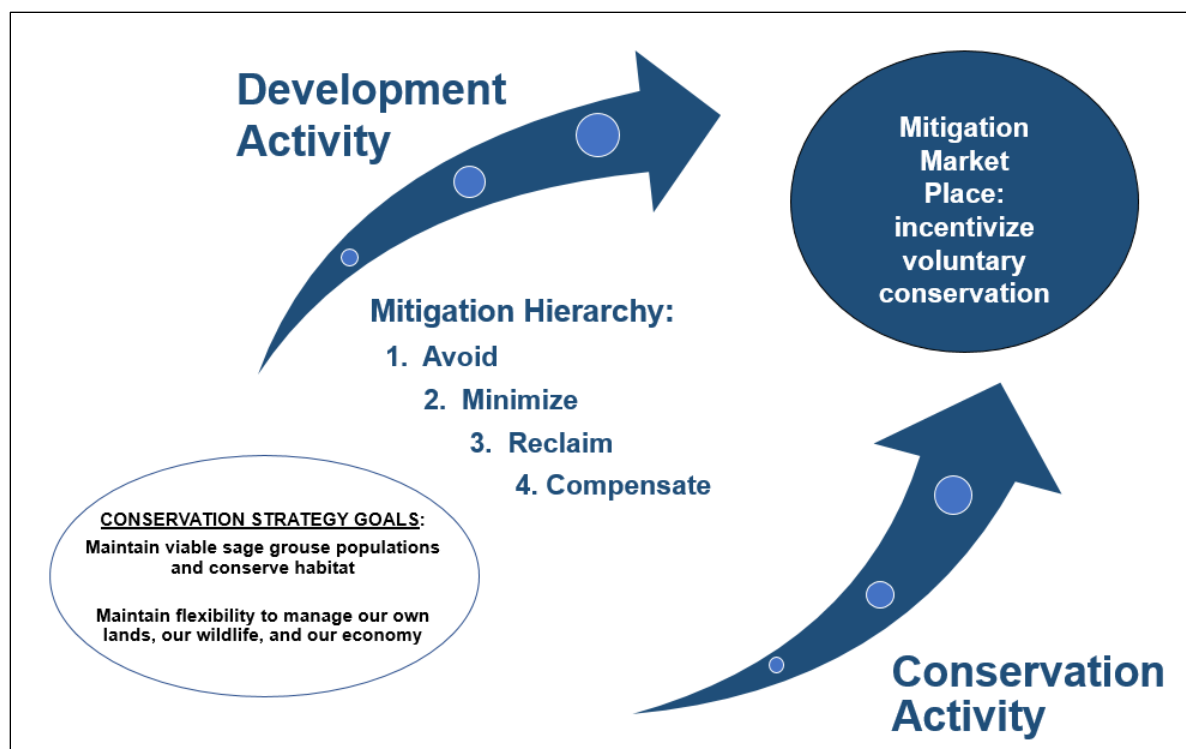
Development Activity

Mitigation Market Place: incentivize voluntary conservation

Mitigation Hierarchy:
1. Avoid
2. Minimize
3. Reclaim
4. Compensate

CONSERVATION STRATEGY GOALS:
Maintain viable sage grouse populations and conserve habitat

Maintain flexibility to manage our own lands, our wildlife, and our economy

Conservation Activity